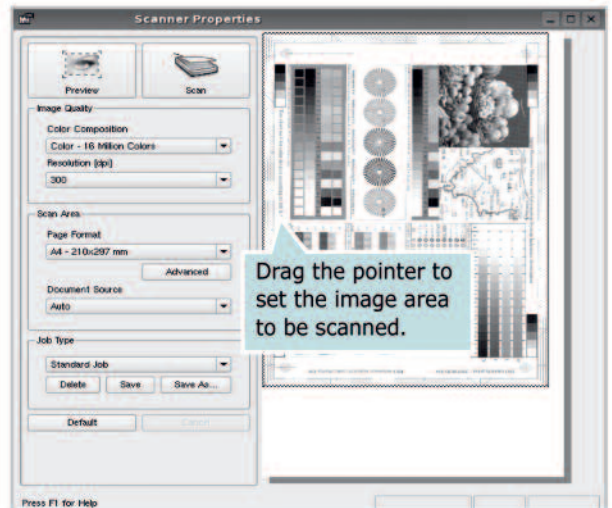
Scanner Properties

Preview

Scan

Image Quality

Color Composition

Color - 16 Million Colors

Resolution (dpi)

300

Scan Area

Page Format

A4 - 210x297 mm

Advanced

Document Source

Auto

Job Type

Standard Job

Delete

Save

Save As...

Default

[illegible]

Drag the pointer to set the image area to be scanned.

Press F1 for Help